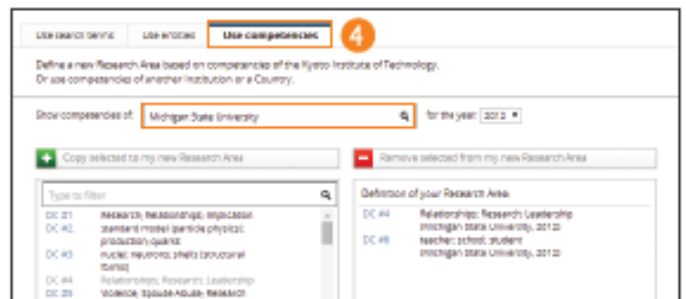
Use search terms | Use entities | Use competencies

4

Define a new Research Area based on competencies of the Kyoto Institute of Technology.
Or use competencies of another Institution or a Country.

Show competencies of: Michigan State University | for the year: 2013

Copy selected to my new Research Area

Remove selected from my new Research Area

Type to filter

DC 31 Research; Relationships; Implication
DC 42 Standard model (particle physics); production quarks
DC 43 nuclei; neutrons; shells (structural forms)
DC 44 Relationships; Research; Leadership
DC 39 Violence; Spouse Abuse; Research

Definition of your Research Area

DC 44 Relationships; Research; Leadership (Michigan State University, 2013)
DC 48 teacher; school; student (Michigan State University, 2013)